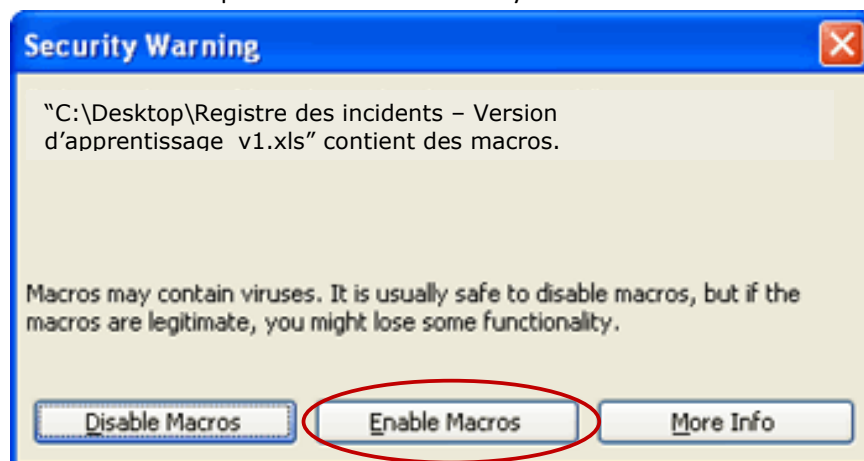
Security Warning

"C:\Desktop\Registre des incidents – Version d'apprentissage v1.xls" contient des macros.

Macros may contain viruses. It is usually safe to disable macros, but if the macros are legitimate, you might lose some functionality.

Disable Macros | Enable Macros | More Info